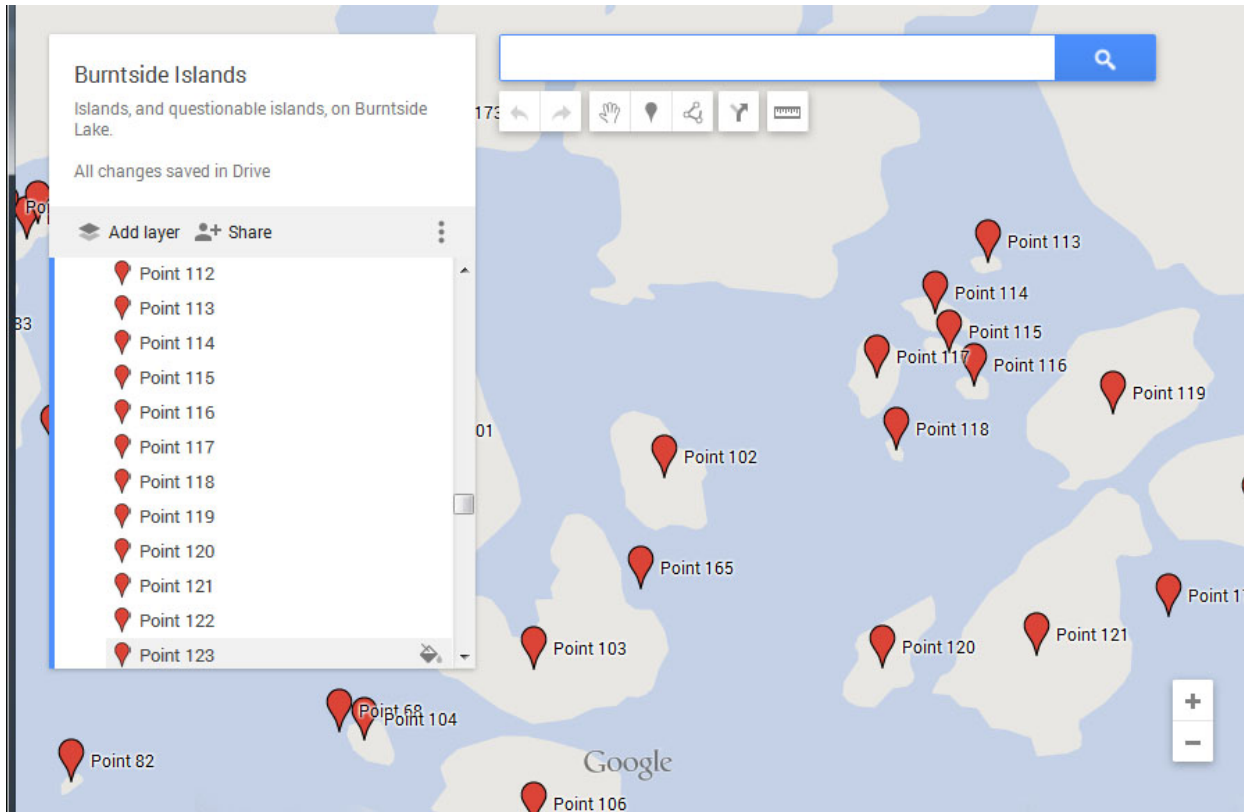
Burntside Islands

Islands, and questionable islands, on Burntside Lake.

All changes saved in Drive

Add layer
Share

Point 112
Point 113
Point 114
Point 115
Point 116
Point 117
Point 118
Point 119
Point 120
Point 121
Point 122
Point 123

173
Po
33
01

Point 113
Point 114
Point 115
Point 117
Point 116
Point 119
Point 118
Point 102
Point 165
Point 1
Point 103
Point 120
Point 121
Point 68
Point 104
Point 82
Point 106

+
−

Google